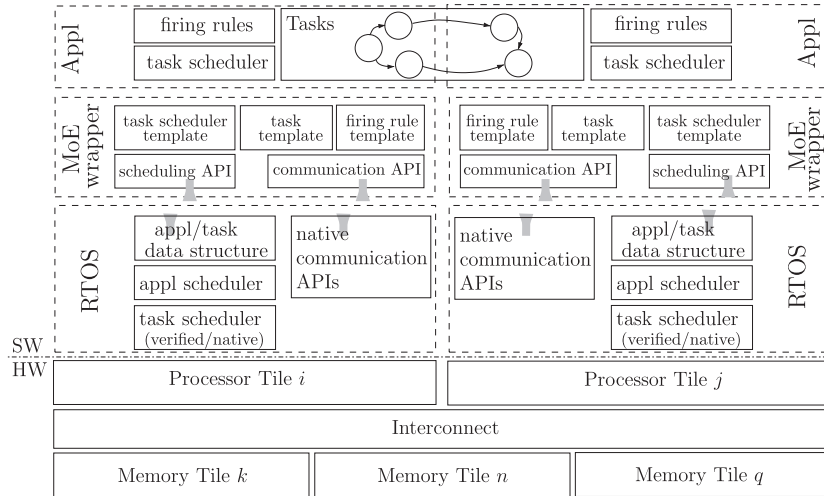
Appl

firing rules

task scheduler

Tasks

firing rules

task scheduler

Appl

MoE wrapper

task scheduler template

task template

firing rule template

scheduling API

communication API

firing rule template

task template

task scheduler template

communication API

scheduling API

MoE wrapper

RTOS

appl/task data structure

appl scheduler

task scheduler (verified/native)

native communication APIs

native communication APIs

appl/task data structure

appl scheduler

task scheduler (verified/native)

RTOS

SW

HW

Processor Tile $i$

Processor Tile $j$

Interconnect

Memory Tile $k$

Memory Tile $n$

Memory Tile $q$